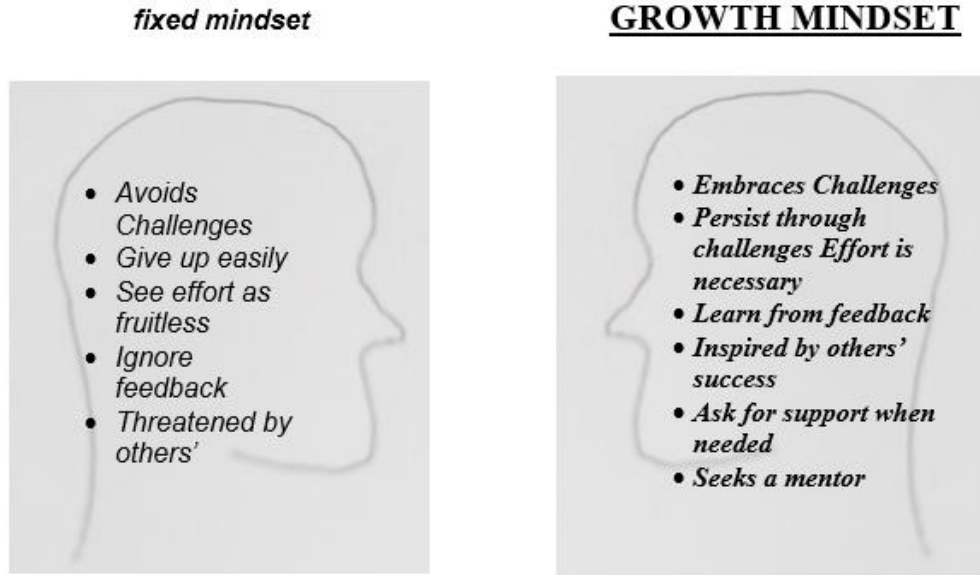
fixed mindset

- Avoids Challenges
- Give up easily
- See effort as fruitless
- Ignore feedback
- Threatened by others'

GROWTH MINDSET

- Embraces Challenges
- Persist through challenges Effort is necessary
- Learn from feedback
- Inspired by others' success
- Ask for support when needed
- Seeks a mentor